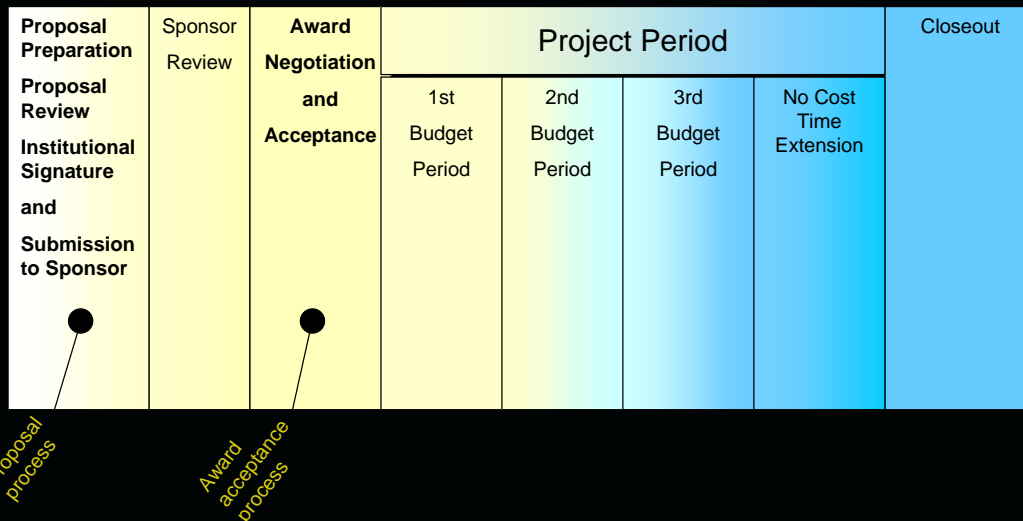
Proposal Preparation

Proposal Review

Institutional Signature

and

Submission to Sponsor

Sponsor Review

Award Negotiation and Acceptance

Project Period

1st Budget Period

2nd Budget Period

3rd Budget Period

No Cost Time Extension

Closeout

oposal process

Award acceptance process